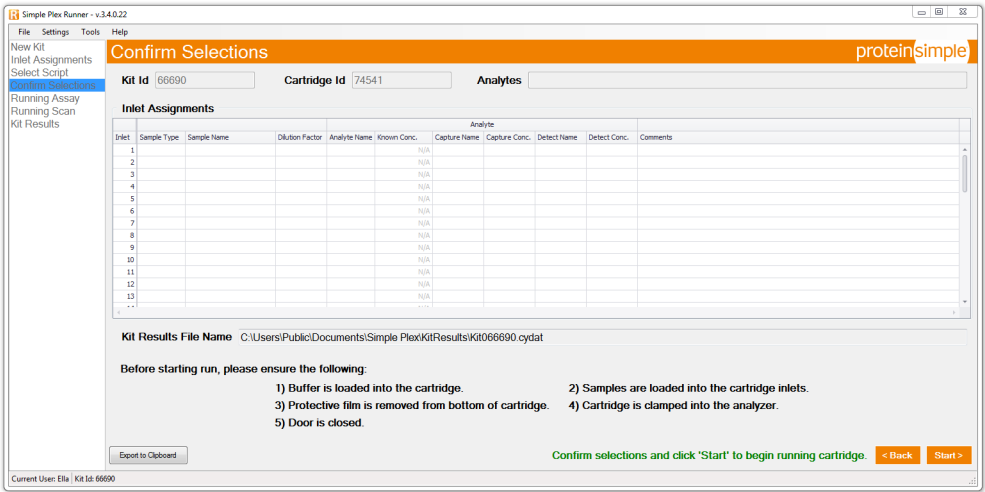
Simple Plex Runner - v.3.4.0.22

File Settings Tools Help

New Kit
Inlet Assignments
Select Script
Confirm Selections
Running Assay
Running Scan
Kit Results

Confirm Selections

proteinsimple

Kit Id 66690 Cartridge Id 74541 Analytes

Inlet Assignments

| Inlet | Sample Type | Sample Name | Dilution Factor | Analyte Name | Known Conc. | Capture Name | Capture Conc. | Detect Name | Detect Conc. | Comments |
|---|---|---|---|---|---|---|---|---|---|---|
| 1 | | | | | N/A | | | | | |
| 2 | | | | | N/A | | | | | |
| 3 | | | | | N/A | | | | | |
| 4 | | | | | N/A | | | | | |
| 5 | | | | | N/A | | | | | |
| 6 | | | | | N/A | | | | | |
| 7 | | | | | N/A | | | | | |
| 8 | | | | | N/A | | | | | |
| 9 | | | | | N/A | | | | | |
| 10 | | | | | N/A | | | | | |
| 11 | | | | | N/A | | | | | |
| 12 | | | | | N/A | | | | | |
| 13 | | | | | N/A | | | | | |

Analyte

Kit Results File Name C:\Users\Public\Documents\Simple Plex\KitResults\Kit066690.cydat

Before starting run, please ensure the following:

1) Buffer is loaded into the cartridge.
2) Samples are loaded into the cartridge inlets.
3) Protective film is removed from bottom of cartridge.
4) Cartridge is clamped into the analyzer.
5) Door is closed.

Export to Clipboard

Confirm selections and click 'Start' to begin running cartridge.

< Back Start >

Current User: Ella Kit Id: 66690